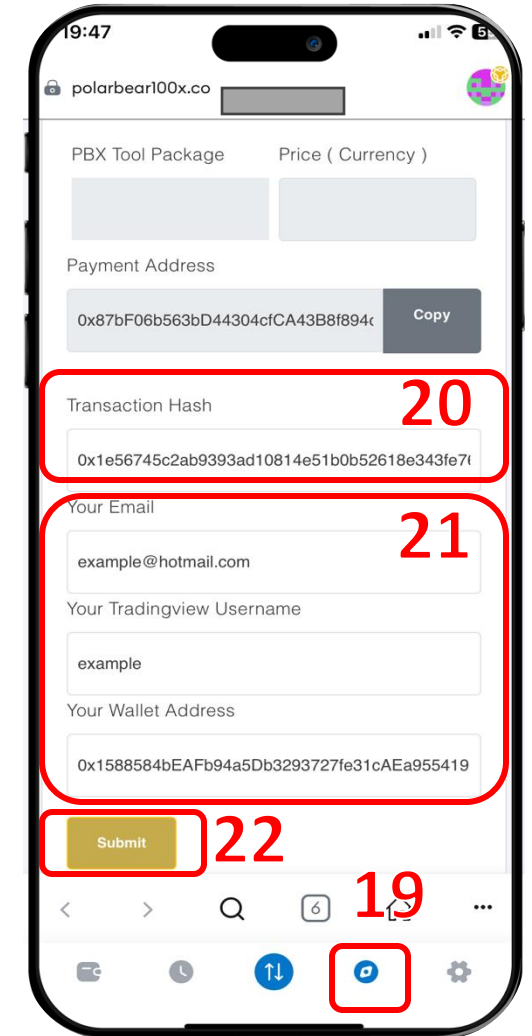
19:47

polarbear100x.co

PBX Tool Package

Price ( Currency )

Payment Address

0x87bF06b563bD44304cfCA43B8f894

Copy

Transaction Hash

20

0x1e56745c2ab9393ad10814e51b0b52618e343fe7

Your Email

21

example@hotmail.com

Your Tradingview Username

example

Your Wallet Address

0x1588584bEAFb94a5Db3293727fe31cAEa955419

Submit

22

19

6